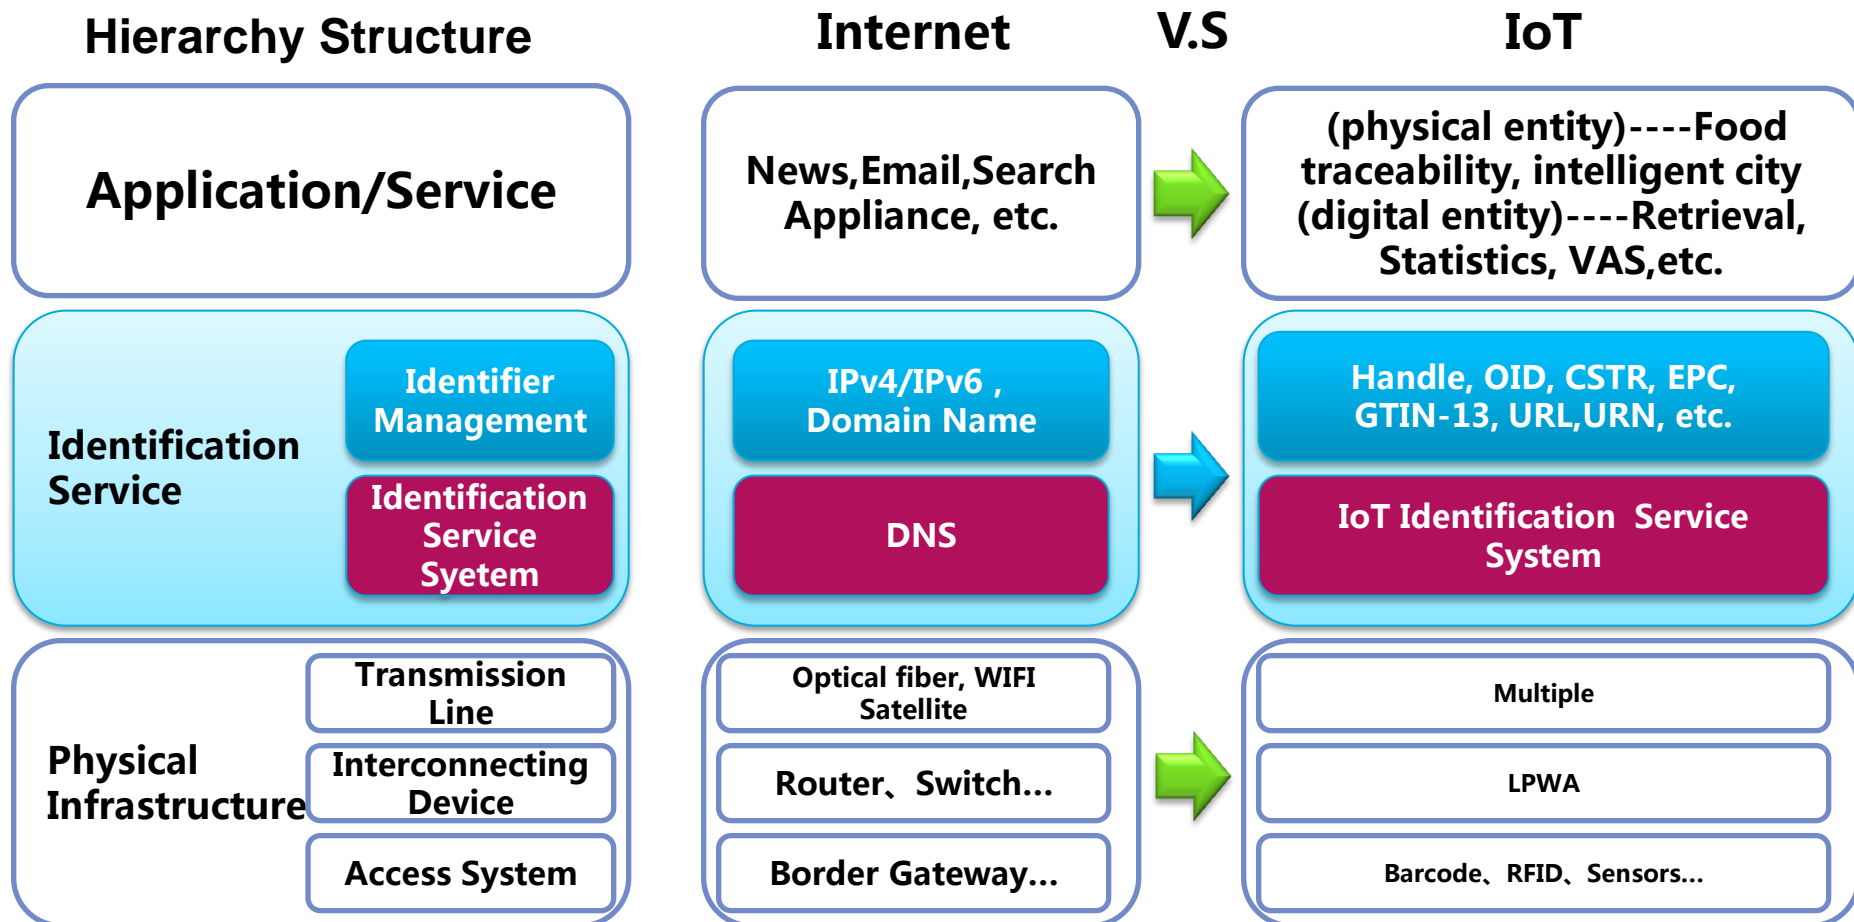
Hierarchy Structure

Internet

V.S

IoT

Application/Service

News,Email,Search Appliance, etc.

(physical entity)----Food traceability, intelligent city (digital entity)----Retrieval, Statistics, VAS,etc.

Identification Service

Identifier Management

Identification Service Syetem

IPv4/IPv6 , Domain Name

DNS

Handle, OID, CSTR, EPC, GTIN-13, URL,URN, etc.

IoT Identification Service System

Physical Infrastructure

Transmission Line

Interconnecting Device

Access System

Optical fiber, WIFI Satellite

Router、Switch...

Border Gateway...

Multiple

LPWA

Barcode、RFID、Sensors...